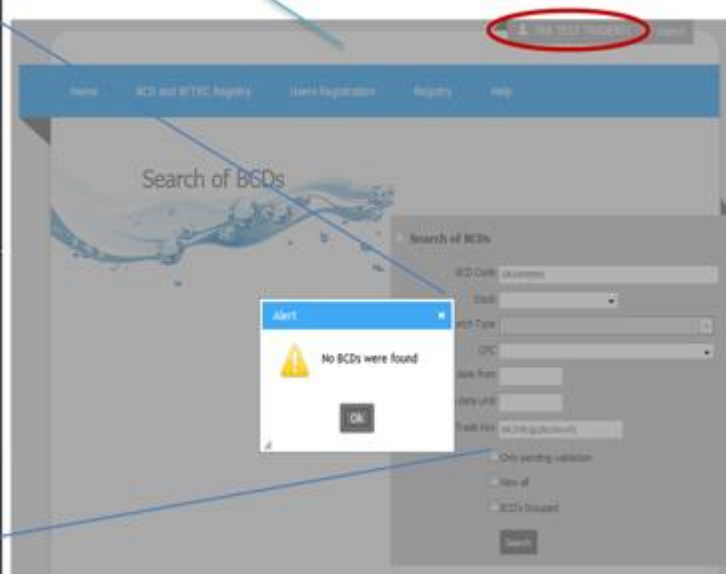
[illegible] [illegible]

Home BCD and BFTKC Registry Users Registration Registry Help

Search of BCDs

Search of BCDs

BCD Code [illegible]

Stock

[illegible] Type

CPC

Date from

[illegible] date until

Trade Nos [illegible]

Only pending validation

View all

BCDs Grouped

Search

Alert

No BCDs were found

Ok